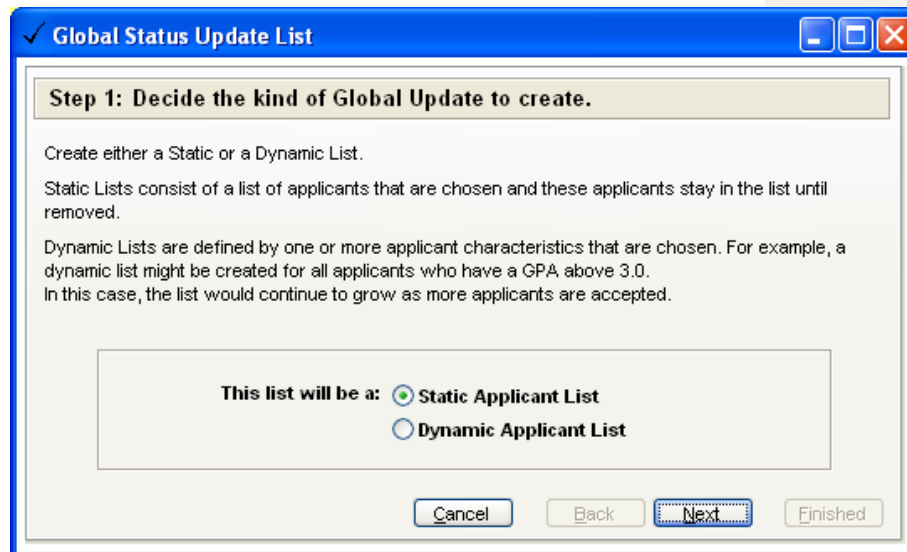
✓ Global Status Update List

Step 1: Decide the kind of Global Update to create.

Create either a Static or a Dynamic List.

Static Lists consist of a list of applicants that are chosen and these applicants stay in the list until removed.

Dynamic Lists are defined by one or more applicant characteristics that are chosen. For example, a dynamic list might be created for all applicants who have a GPA above 3.0.
In this case, the list would continue to grow as more applicants are accepted.

This list will be a: Static Applicant List
Dynamic Applicant List

Cancel Back Next Finished